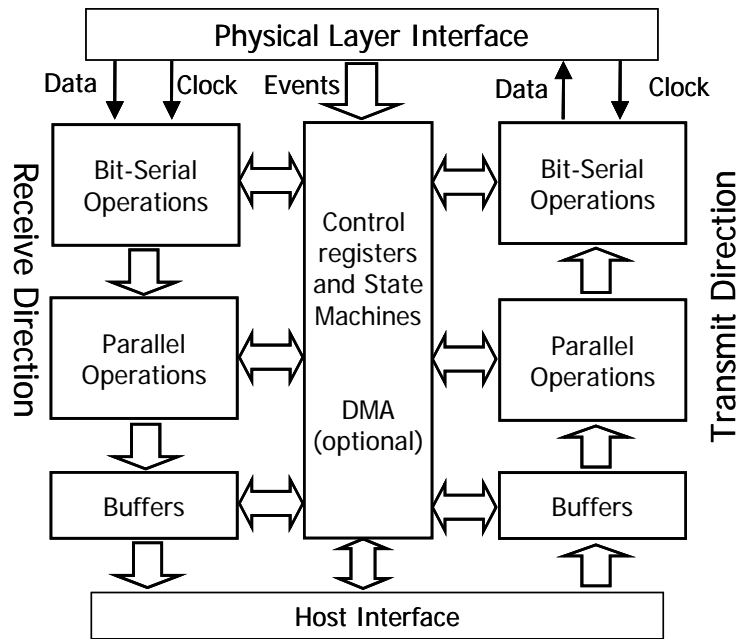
Physical Layer Interface

Data

Clock

Events

Data

Clock

Receive Direction

Bit-Serial Operations

Control registers and State Machines

DMA (optional)

Bit-Serial Operations

Transmit Direction

Parallel Operations

Parallel Operations

Buffers

Buffers

Host Interface